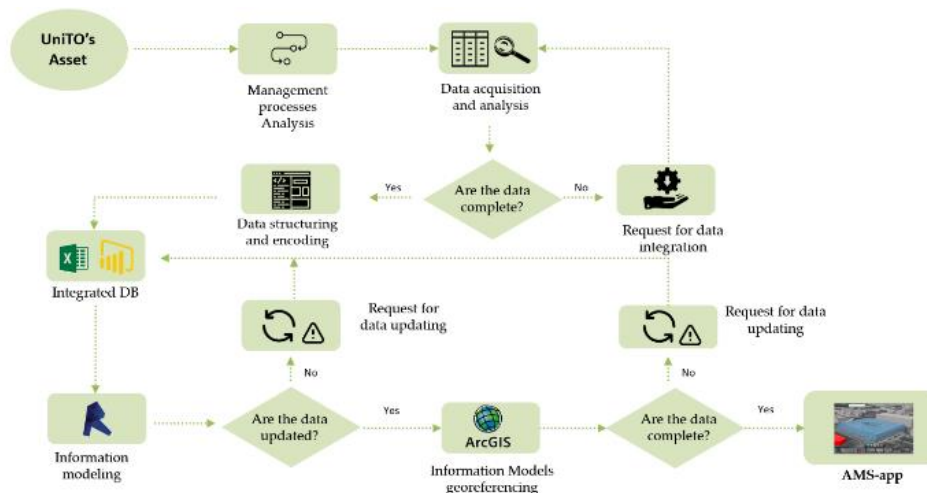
UniTO's Asset

Management processes Analysis

Data acquisition and analysis

Are the data complete?

Yes

No

Data structuring and encoding

Request for data integration

Integrated DB

Request for data updating

Request for data updating

No

No

Information modeling

Are the data updated?

Yes

ArcGIS

Are the data complete?

Yes

Information Models georeferencing

AMS-app